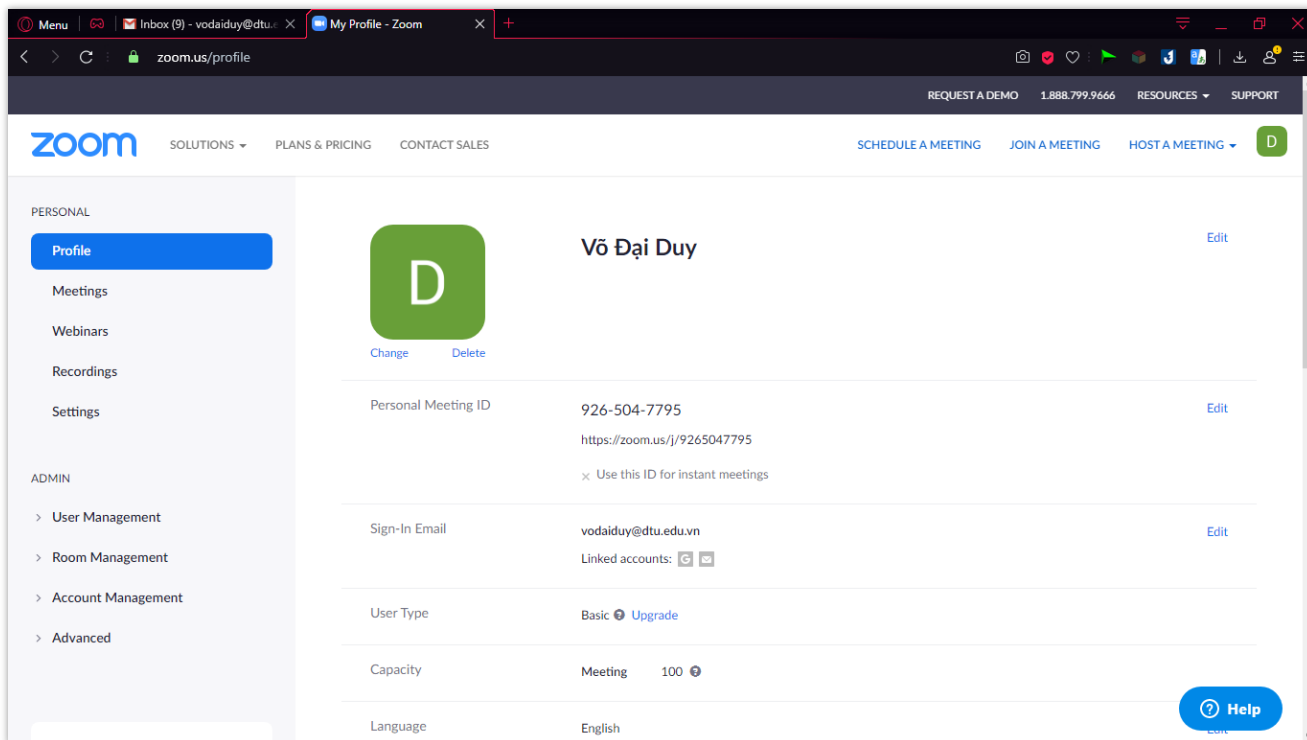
Menu
Inbox (9) - vodaiduy@dtu.e
My Profile - Zoom
zoom.us/profile

REQUEST A DEMO 1.888.799.9666 RESOURCES SUPPORT

zoom SOLUTIONS PLANS & PRICING CONTACT SALES SCHEDULE A MEETING JOIN A MEETING HOST A MEETING D

PERSONAL
Profile
Meetings
Webinars
Recordings
Settings

ADMIN
User Management
Room Management
Account Management
Advanced

D
Change Delete

Võ Đại Duy

Edit

Personal Meeting ID
926-504-7795
https://zoom.us/j/9265047795
× Use this ID for instant meetings
Edit

Sign-In Email
vodaiduy@dtu.edu.vn
Linked accounts:
Edit

User Type
Basic Upgrade

Capacity
Meeting 100

Language
English

Help